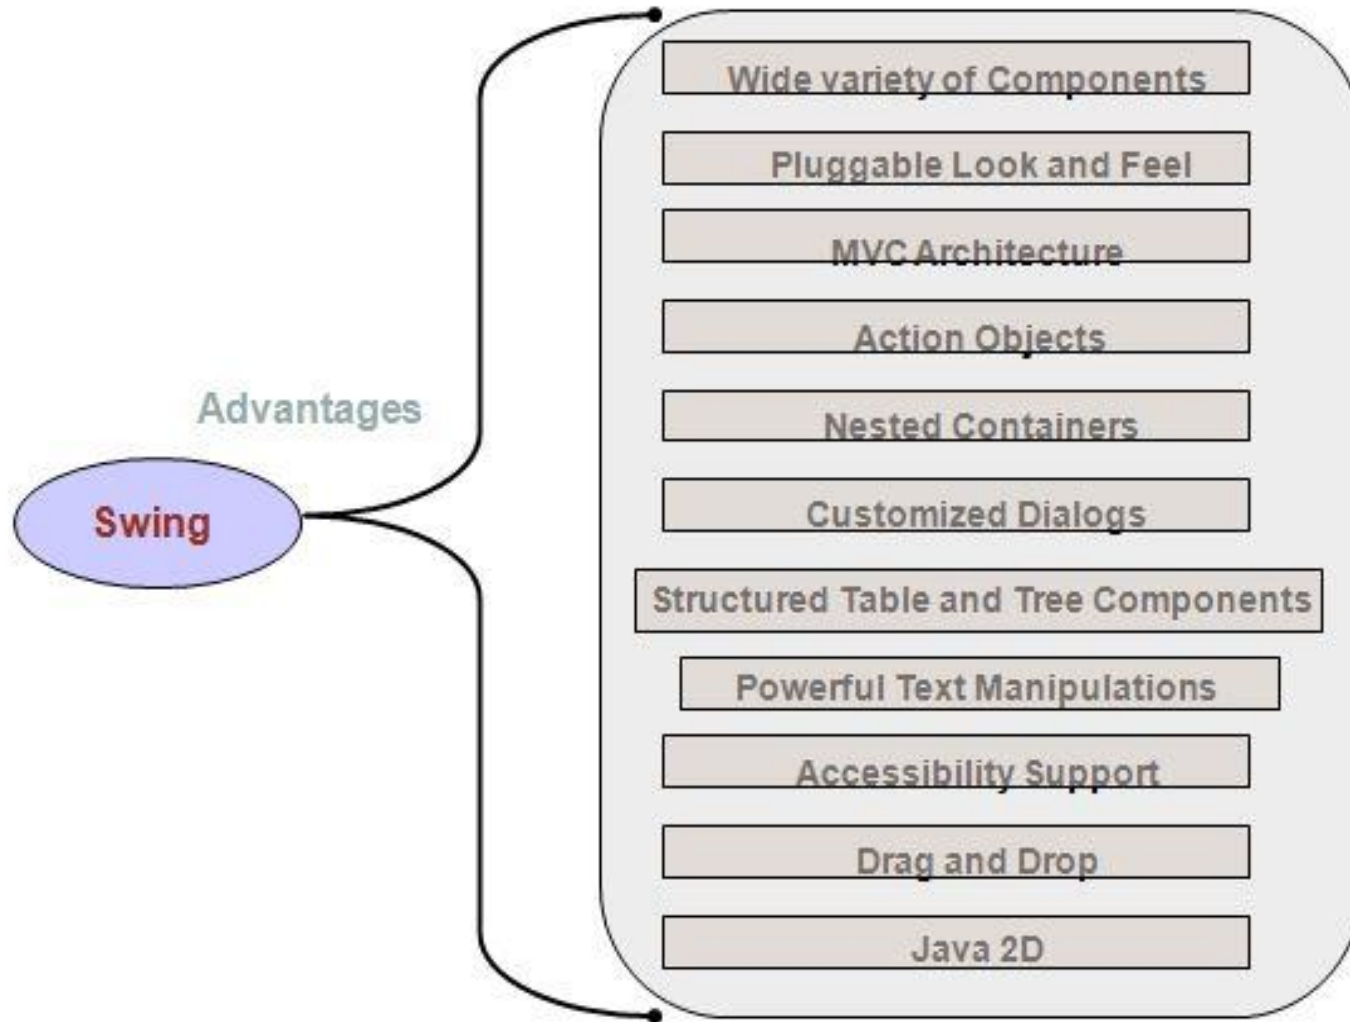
Swing

Advantages

Wide variety of Components

Pluggable Look and Feel

MVC Architecture

Action Objects

Nested Containers

Customized Dialogs

Structured Table and Tree Components

Powerful Text Manipulations

Accessibility Support

Drag and Drop

Java 2D